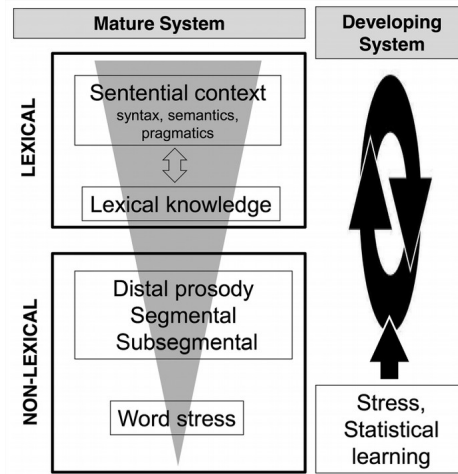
Mature System

Developing System

LEXICAL

Sentential context
syntax, semantics, pragmatics

Lexical knowledge

NON-LEXICAL

Distal prosody
Segmental
Subsegmental

Word stress

Stress, Statistical learning